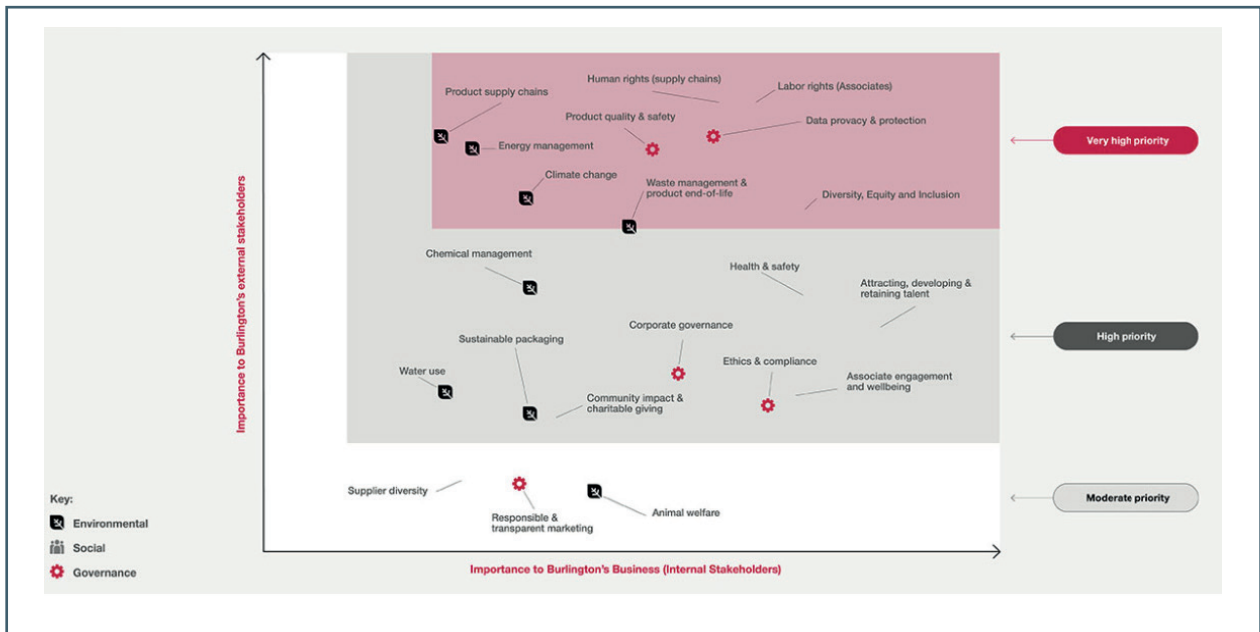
Importance to Burlington's external stakeholders

Product supply chains
Human rights (supply chains)
Labor rights (Associates)
Product quality & safety
Data provacy & protection
Energy management
Climate change
Waste management & product end-of-life
Diversity, Equity and Inclusion

Very high priority

Chemical management
Health & safety
Attracting, developing & retaining talent
Corporate governance
Sustainable packaging
Ethics & compliance
Water use
Associate engagement and wellbeing
Community impact & charitable giving

High priority

Supplier diversity
Responsible & transparent marketing
Animal welfare

Moderate priority

Key:
Environmental
Social
Governance

Importance to Burlington's Business (Internal Stakeholders)